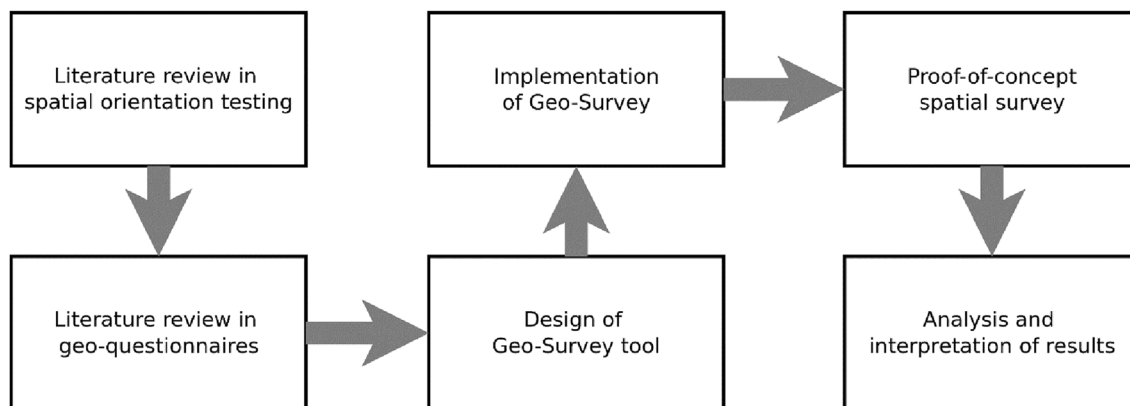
Literature review in spatial orientation testing

Literature review in geo-questionnaires

Design of Geo-Survey tool

Implementation of Geo-Survey

Proof-of-concept spatial survey

Analysis and interpretation of results